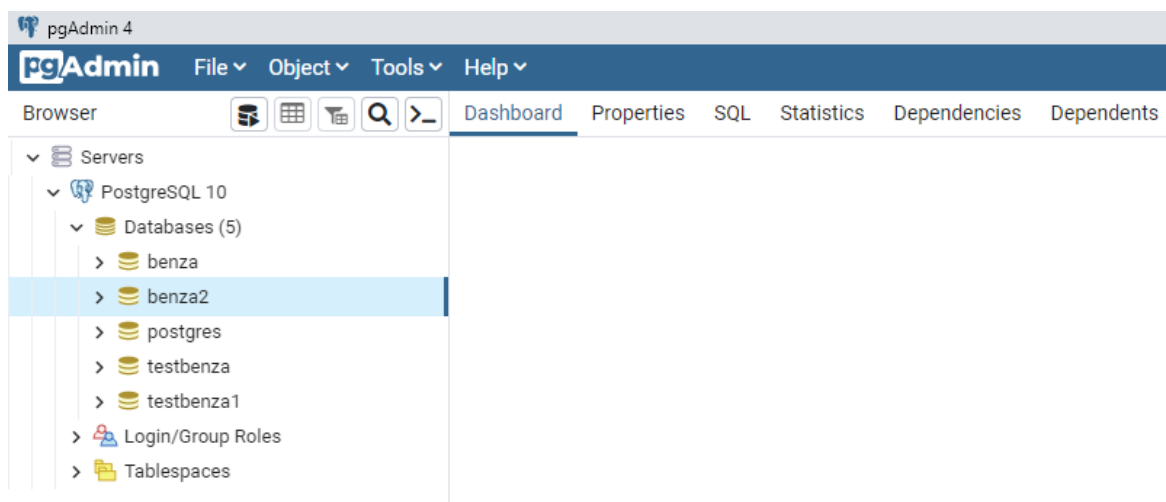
pgAdmin 4

pgAdmin File Object Tools Help

Browser

Dashboard Properties SQL Statistics Dependencies Dependents

Servers
PostgreSQL 10
Databases (5)
benza
benza2
postgres
testbenza
testbenza1
Login/Group Roles
Tablespaces